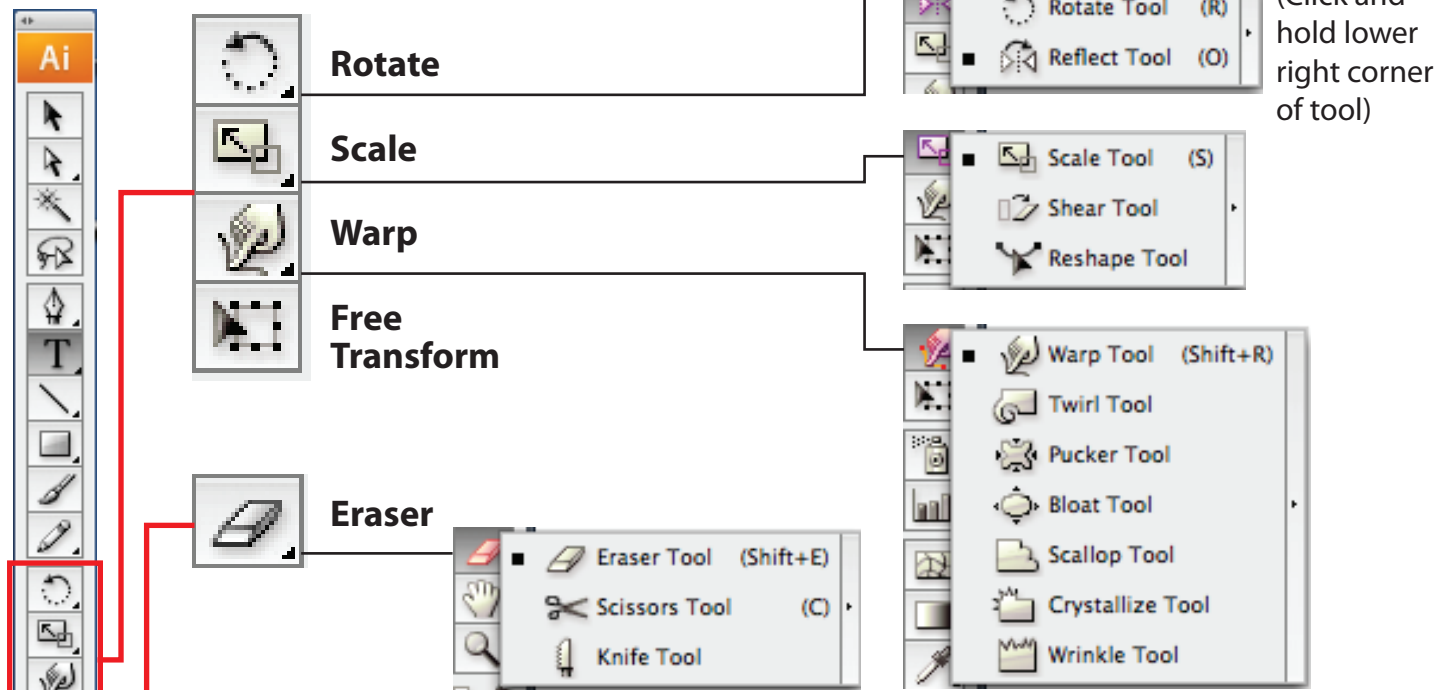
Ai

Rotate

Scale

Warp

Free Transform

Eraser

Rotate Tool (R)
Reflect Tool (O)

(Click and hold lower right corner of tool)

Scale Tool (S)
Shear Tool
Reshape Tool

Warp Tool (Shift+R)
Twirl Tool
Pucker Tool
Bloat Tool
Scallop Tool
Crystallize Tool
Wrinkle Tool

Eraser Tool (Shift+E)
Scissors Tool (C)
Knife Tool